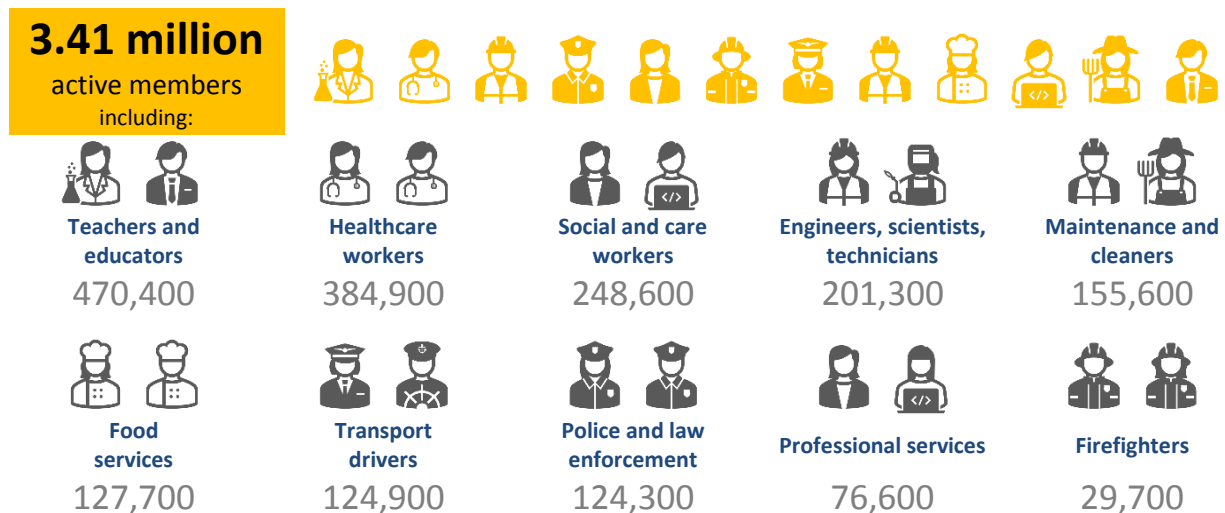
3.41 million
active members
including:

Teachers and educators
470,400

Healthcare workers
384,900

Social and care workers
248,600

Engineers, scientists, technicians
201,300

Maintenance and cleaners
155,600

Food services
127,700

Transport drivers
124,900

Police and law enforcement
124,300

Professional services
76,600

Firefighters
29,700